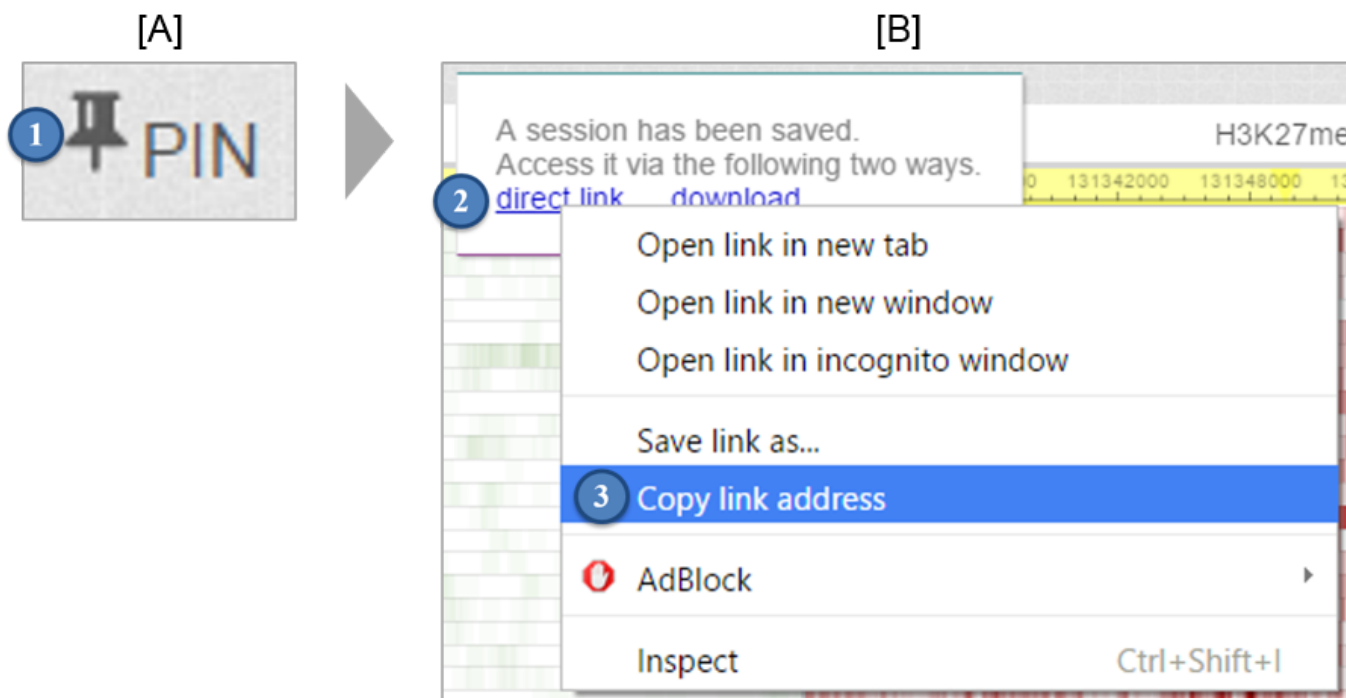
[A]

1 PIN

[B]

A session has been saved.
Access it via the following two ways.
2 direct link download

H3K27me

131342000 131348000

Open link in new tab
Open link in new window
Open link in incognito window

Save link as...
3 Copy link address

AdBlock

Inspect Ctrl+Shift+I